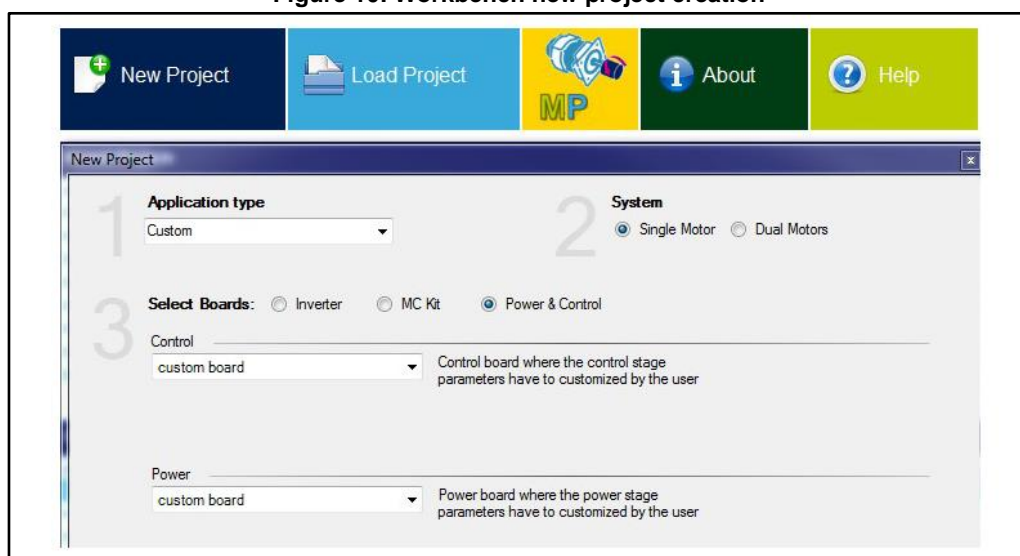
Figure 10. Workbench new project creation

New Project

Load Project

MP

About

Help

New Project

1

Application type

Custom

2

System

Single Motor

Dual Motors

3

Select Boards:

Inverter

MC Kit

Power & Control

Control

custom board

Control board where the control stage parameters have to customized by the user

Power

custom board

Power board where the power stage parameters have to customized by the user